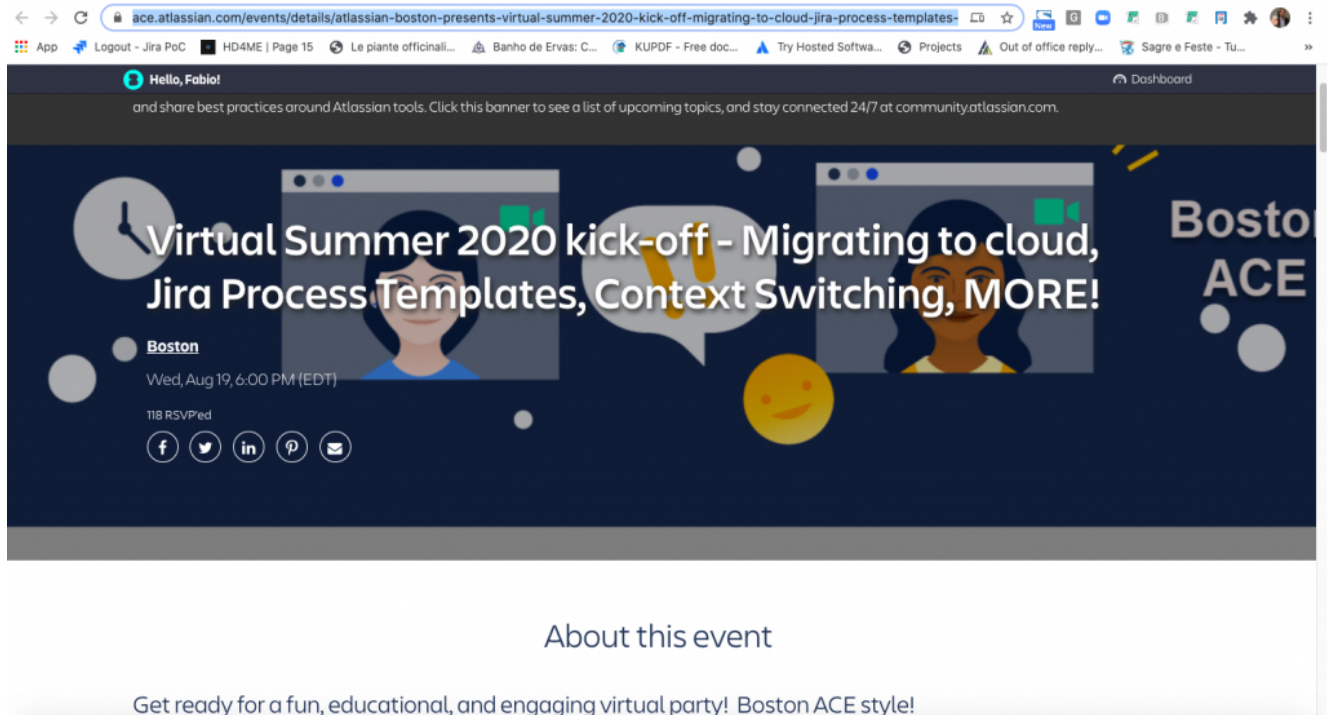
ace.atlassian.com/events/details/atlassian-boston-presents-virtual-summer-2020-kick-off-migrating-to-cloud-jira-process-templates-

New

App   Logout - Jira PoC   HD4ME | Page 15   Le piante officinali...   Banho de Ervas: C...   KUPDF - Free doc...   Try Hosted Softwa...   Projects   Out of office reply...   Sagre e Feste - Tu...   »

Hello, Fabio!

Dashboard

and share best practices around Atlassian tools. Click this banner to see a list of upcoming topics, and stay connected 24/7 at community.atlassian.com.

Virtual Summer 2020 kick-off - Migrating to cloud, Jira Process Templates, Context Switching, MORE!

Boston

Wed, Aug 19, 6:00 PM (EDT)

118 RSVP'ed

Boston ACE

About this event

Get ready for a fun, educational, and engaging virtual party! Boston ACE style!